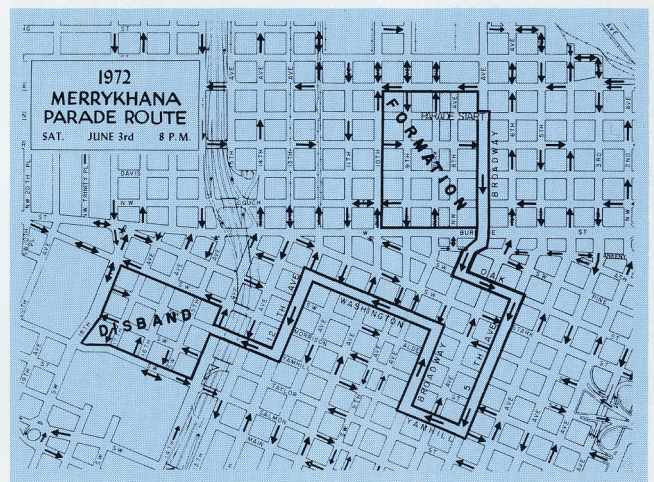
1972
MERRYKHANA
PARADE ROUTE
SAT. JUNE 3rd 8 P.M.

PARADE START
FORMATION
BROADWAY
DAVIS
COUCH
BURNSIDE
OAK
PINE
WASHINGTON
DISBAND
MORRISON
YAMHILL
TAYLOR
SALMON
MAIN
BROADWAY
6TH AVE
AVE
ST
N.W.
S.W.